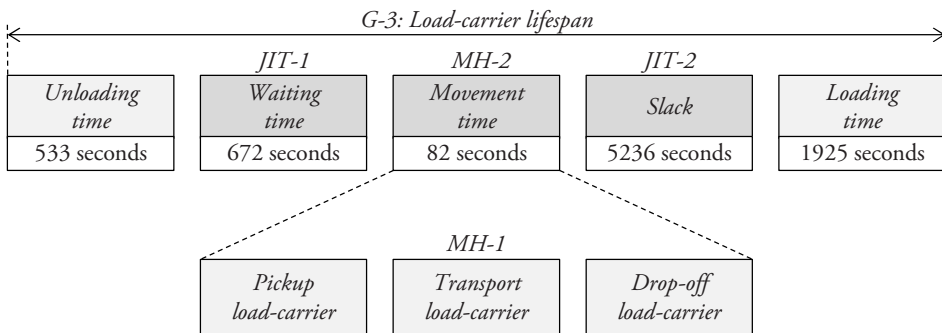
G-3: Load-carrier lifespan

Unloading time
533 seconds

JIT-1
Waiting time
672 seconds

MH-2
Movement time
82 seconds

JIT-2
Slack
5236 seconds

Loading time
1925 seconds

MH-1

Pickup load-carrier

Transport load-carrier

Drop-off load-carrier